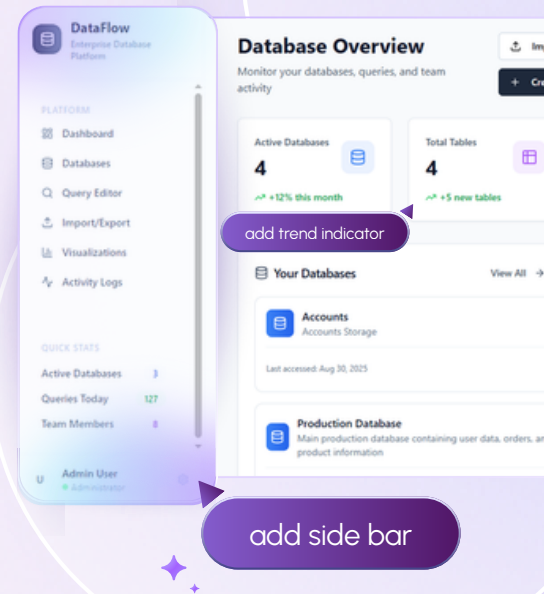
DataFlow
Enterprise Database Platform

PLATFORM
Dashboard
Databases
Query Editor
Import/Export
Visualizations
Activity Logs

QUICK STATS
Active Databases 3
Queries Today 127
Team Members 8

U Admin User
Administrator

Database Overview
Monitor your databases, queries, and team activity

Im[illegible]
+ Cr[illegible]

Active Databases
4
+12% this month

Total Tables
4
+5 new tables

add trend indicator

Your Databases
View All →

Accounts
Accounts Storage
Last accessed: Aug 30, 2025

Production Database
Main production database containing user data, orders, an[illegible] product information

add side bar